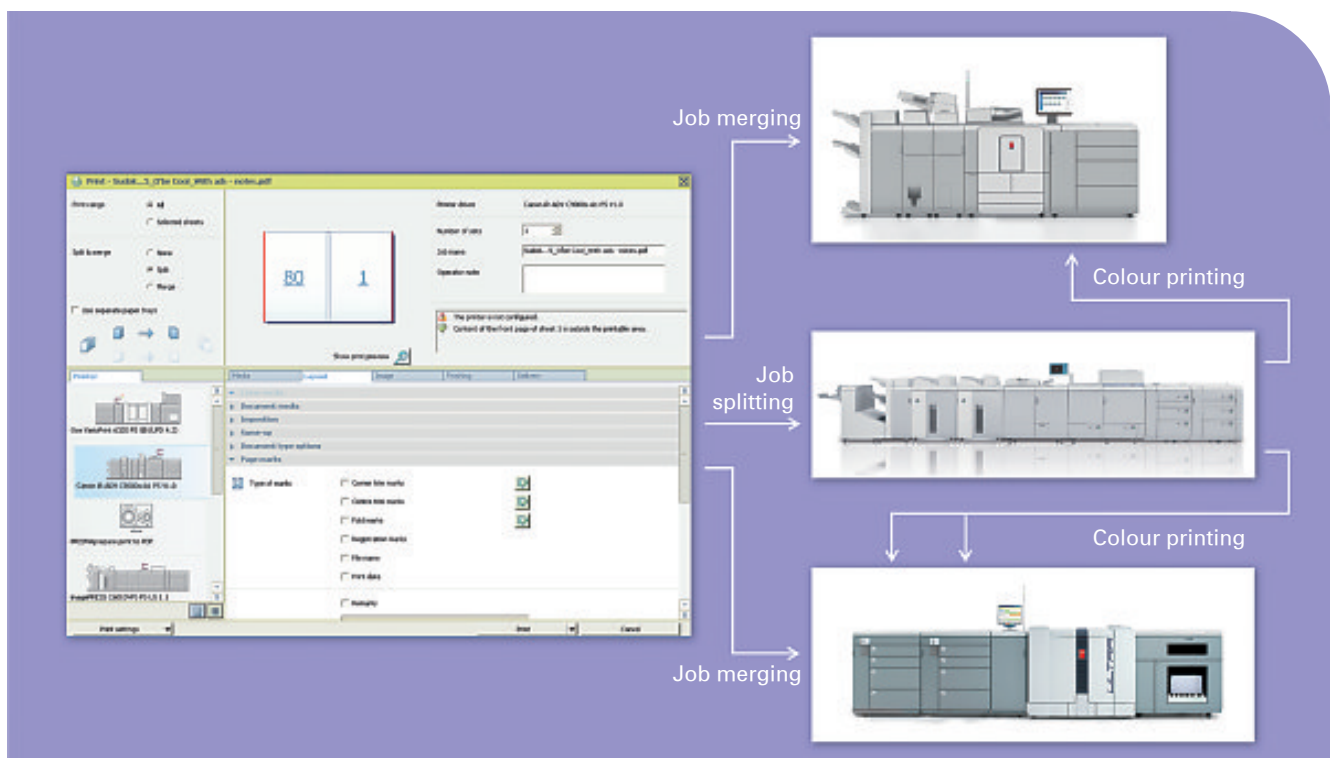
Job merging

Colour printing

Job splitting

Colour printing

Job merging

Print - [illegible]

Print range
All
Selected sheets

Split & merge
None
Split
Merge

Use separate paper trays

80
1

Show print preview

Printer driver
Number of sets
Job name
Operator note

The printer is not configured.
Content of the front page of sheet 1 is outside the printable area.

Printer

Media
Layout
Image
Finishing
Delivery

Document media
Imposition
Same-up
Document type options
Page marks

Type of marks
Corner trim marks
Centre trim marks
Fold marks
Registration marks
File name
Print date

Print settings
Print
Cancel